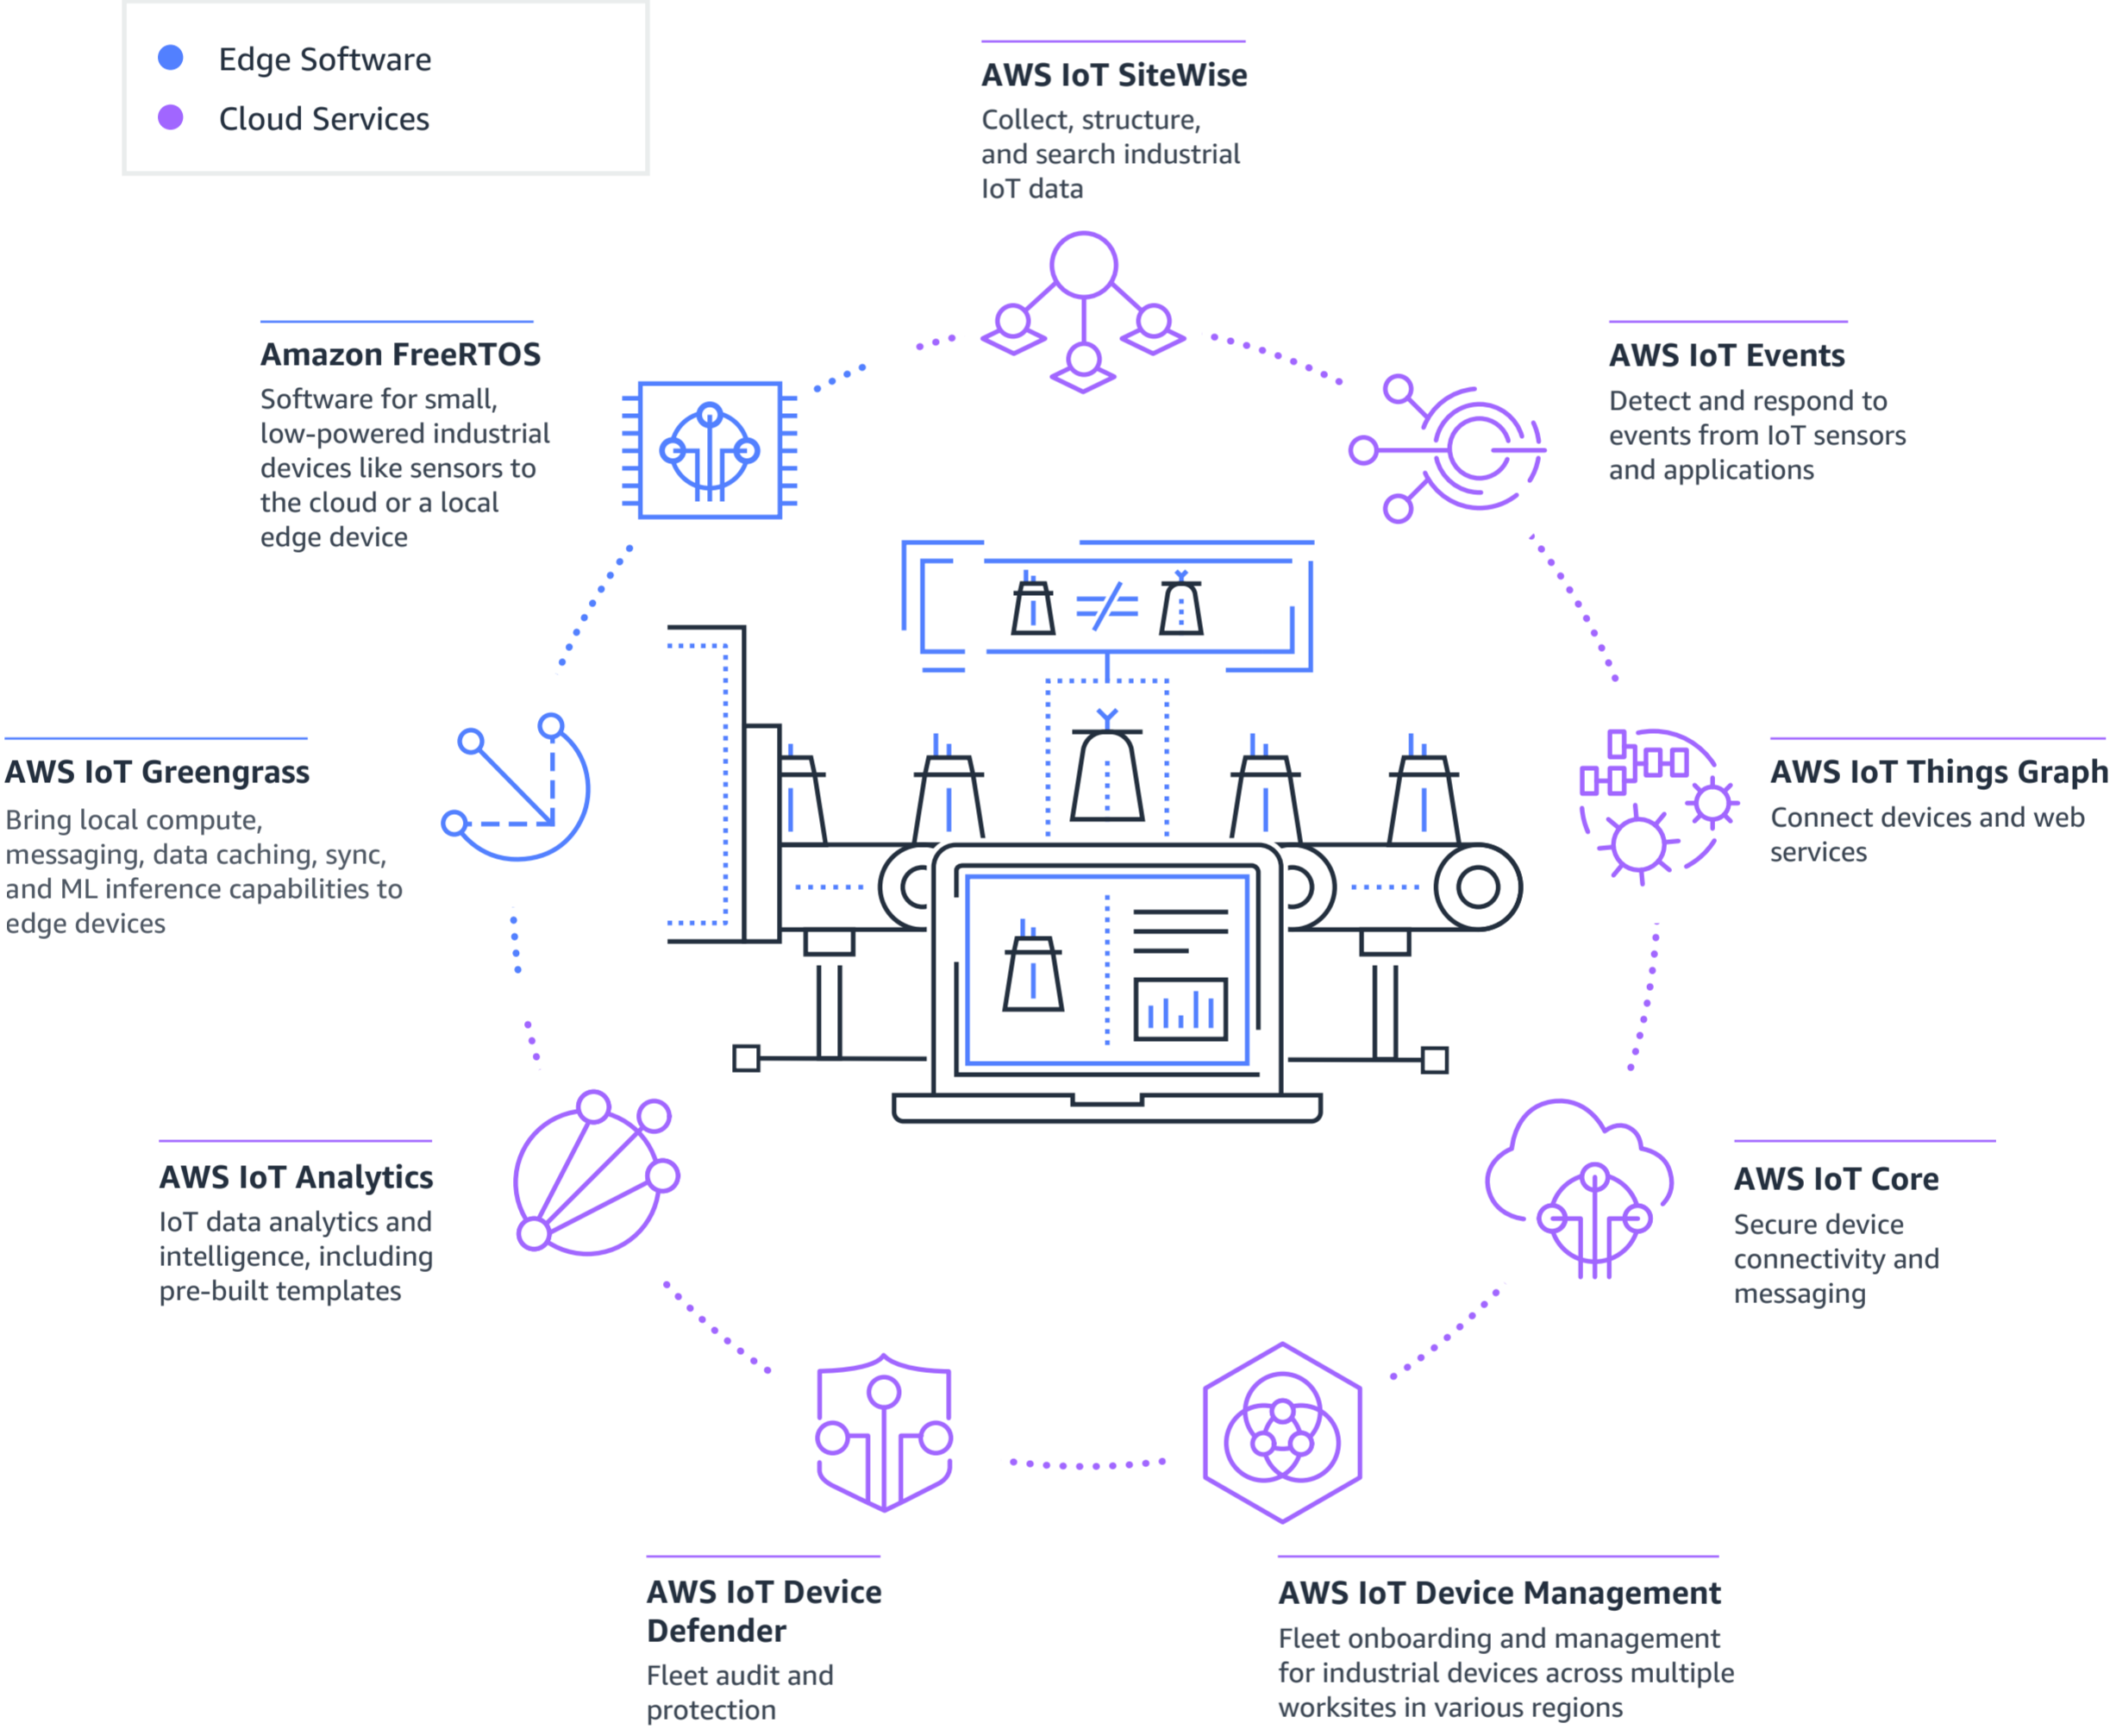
Edge Software
Cloud Services

AWS IoT SiteWise
Collect, structure, and search industrial IoT data

Amazon FreeRTOS
Software for small, low-powered industrial devices like sensors to the cloud or a local edge device

AWS IoT Events
Detect and respond to events from IoT sensors and applications

AWS IoT Greengrass
Bring local compute, messaging, data caching, sync, and ML inference capabilities to edge devices

AWS IoT Things Graph
Connect devices and web services

AWS IoT Analytics
IoT data analytics and intelligence, including pre-built templates

AWS IoT Core
Secure device connectivity and messaging

AWS IoT Device Defender
Fleet audit and protection

AWS IoT Device Management
Fleet onboarding and management for industrial devices across multiple worksites in various regions